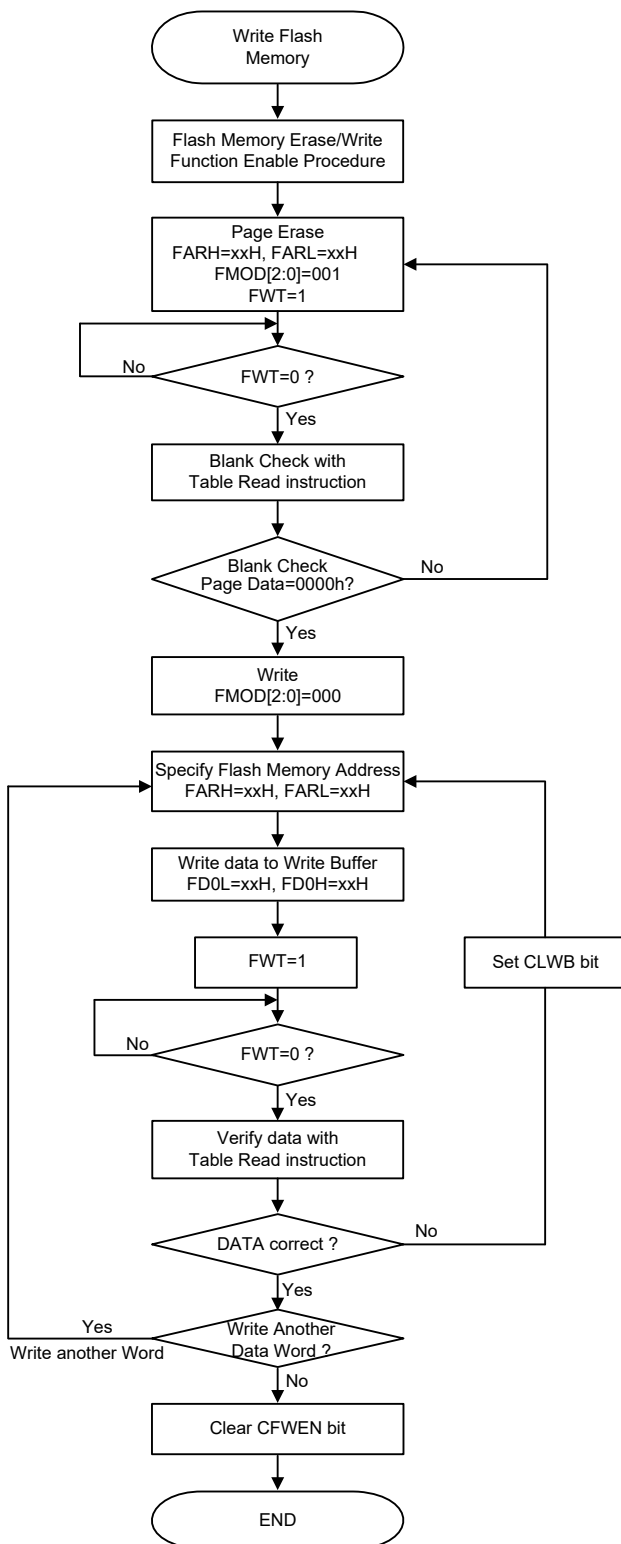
Write Flash Memory

Flash Memory Erase/Write Function Enable Procedure

Page Erase
FARH=xxH, FARL=xxH
FMOD[2:0]=001
FWT=1

No

FWT=0 ?

Yes

Blank Check with Table Read instruction

Blank Check Page Data=0000h?

No

Yes

Write
FMOD[2:0]=000

Specify Flash Memory Address
FARH=xxH, FARL=xxH

Write data to Write Buffer
FD0L=xxH, FD0H=xxH

FWT=1

Set CLWB bit

No

FWT=0 ?

Yes

Verify data with Table Read instruction

No

DATA correct ?

Yes

Yes

Write another Word

Write Another Data Word ?

No

Clear CFWEN bit

END